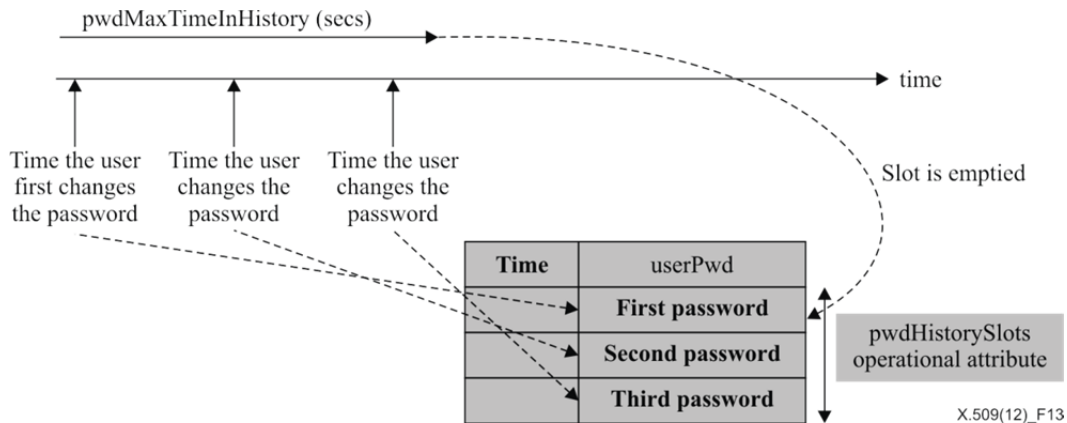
pwdMaxTimeInHistory (secs)

time

Time the user first changes the password

Time the user changes the password

Time the user changes the password

Slot is emptied

| Time | userPwd |
|---|---|
| | First password |
| | Second password |
| | Third password |

pwdHistorySlots operational attribute

X.509(12)_F13